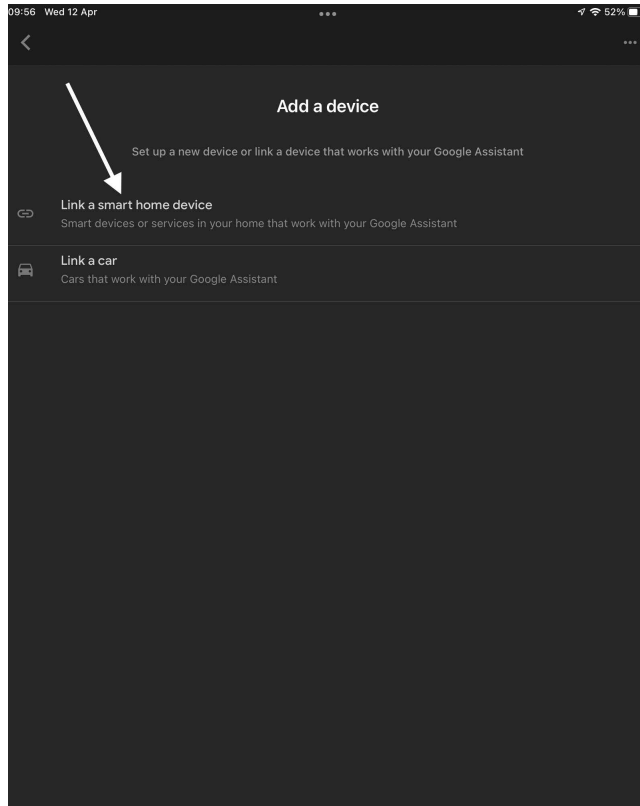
09:56 Wed 12 Apr

52%

Add a device

Set up a new device or link a device that works with your Google Assistant

Link a smart home device
Smart devices or services in your home that work with your Google Assistant

Link a car
Cars that work with your Google Assistant